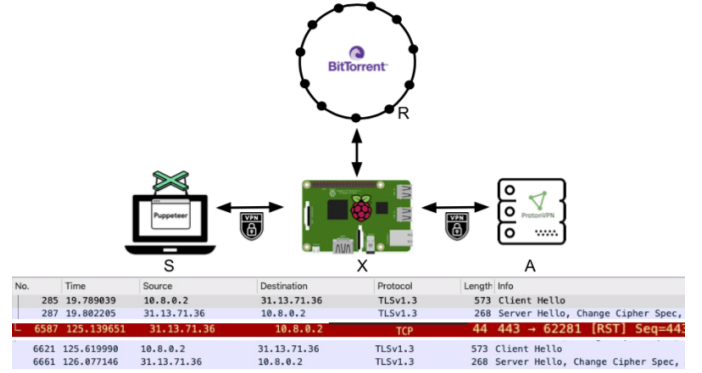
BitTorrent

R

Puppeteer

VPN

VPN

ProtonVPN

S

X

A

| No. | Time | Source | Destination | Protocol | Length | Info |
|---|---|---|---|---|---|---|
| 285 | 19.789039 | 10.8.0.2 | 31.13.71.36 | TLSv1.3 | 573 | Client Hello |
| 287 | 19.802205 | 31.13.71.36 | 10.8.0.2 | TLSv1.3 | 268 | Server Hello, Change Cipher Spec, |
| 6587 | 125.139651 | 31.13.71.36 | 10.8.0.2 | TCP | 44 | 443 → 62281 [RST] Seq=443 |
| 6621 | 125.619990 | 10.8.0.2 | 31.13.71.36 | TLSv1.3 | 573 | Client Hello |
| 6661 | 126.077146 | 31.13.71.36 | 10.8.0.2 | TLSv1.3 | 268 | Server Hello, Change Cipher Spec, |